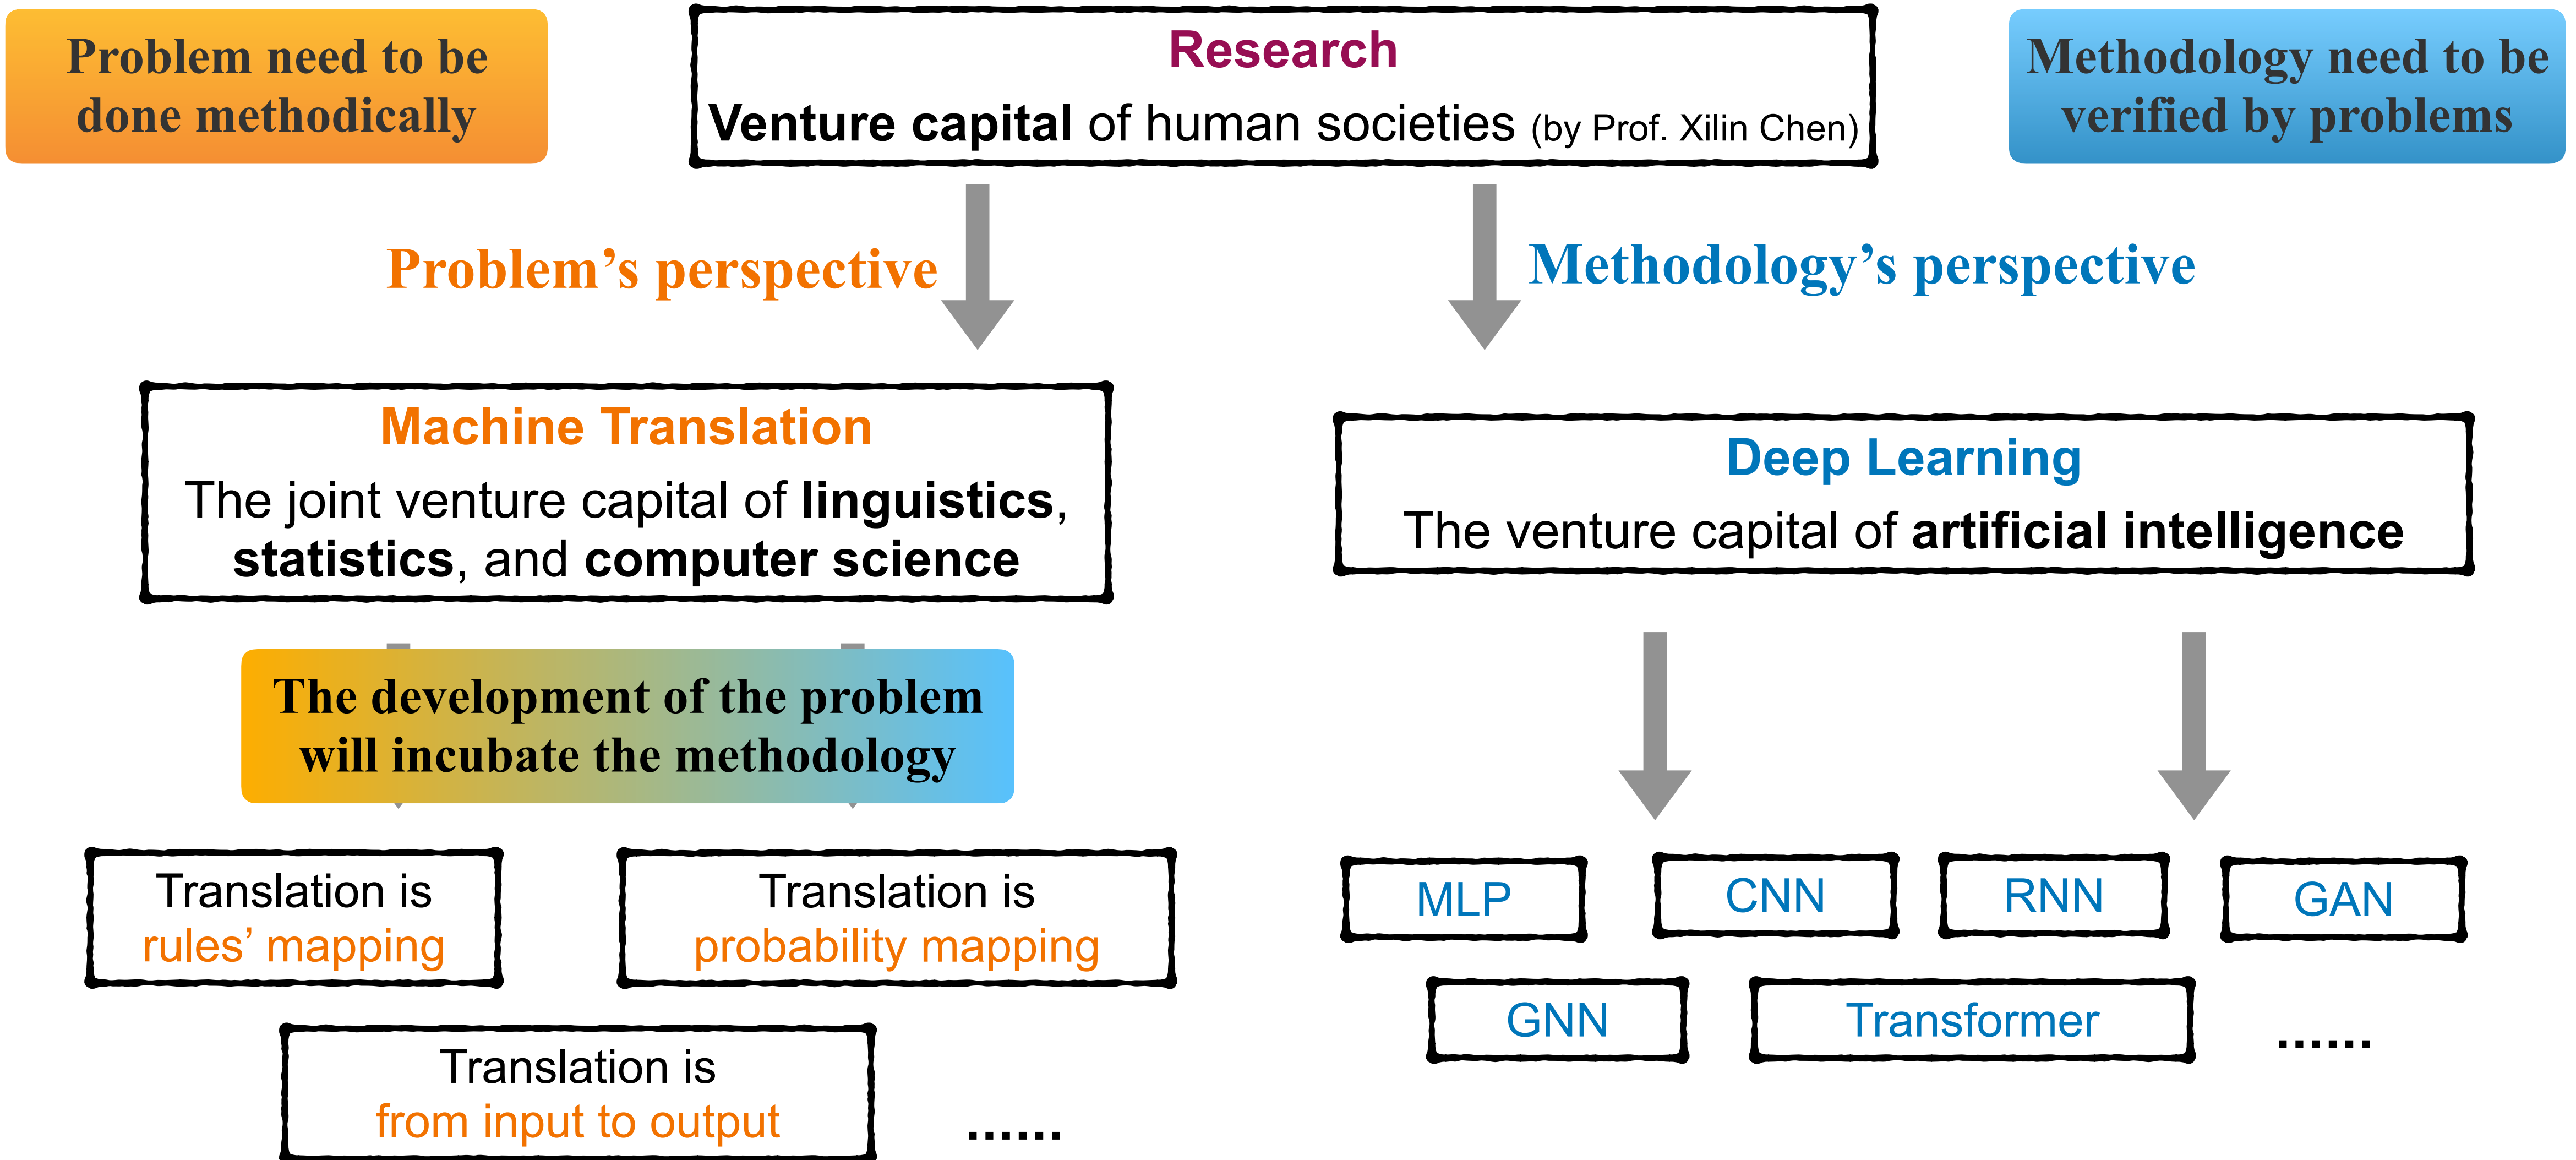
Problem need to be done methodically

Research
Venture capital of human societies (by Prof. Xilin Chen)

Methodology need to be verified by problems

Problem's perspective

Methodology's perspective

Machine Translation
The joint venture capital of linguistics, statistics, and computer science

Deep Learning
The venture capital of artificial intelligence

The development of the problem will incubate the methodology

Translation is rules' mapping

Translation is probability mapping

Translation is from input to output

......

MLP

CNN

RNN

GAN

GNN

Transformer

......